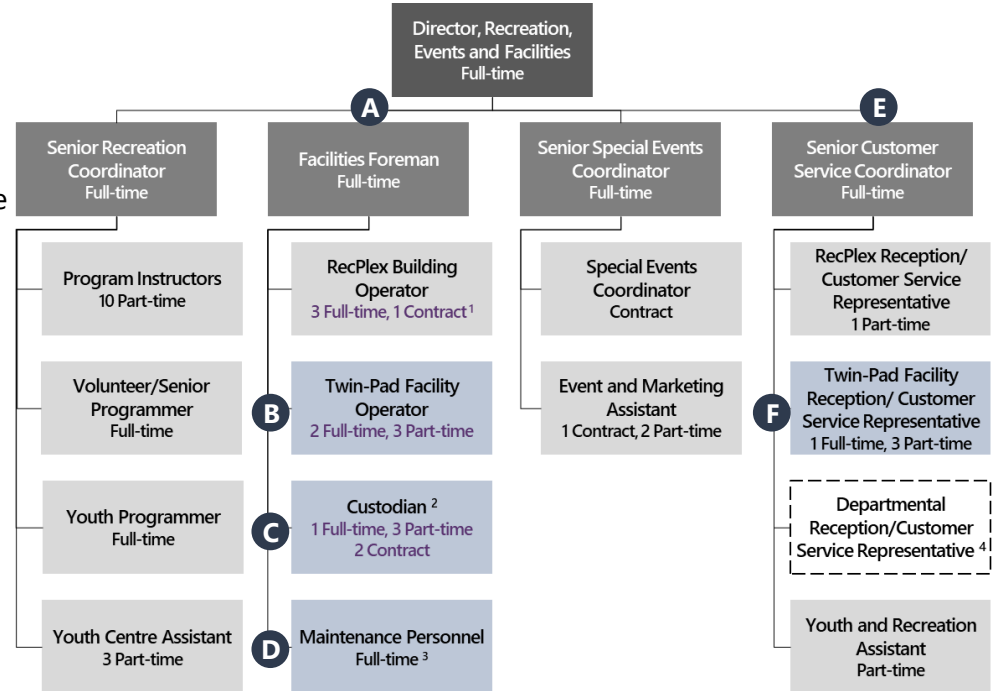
Director, Recreation, Events and Facilities
Full-time

A

E

Senior Recreation Coordinator
Full-time

Program Instructors
10 Part-time

Volunteer/Senior Programmer
Full-time

Youth Programmer
Full-time

Youth Centre Assistant
3 Part-time

Facilities Foreman
Full-time

RecPlex Building Operator
3 Full-time, 1 Contract $^1$

B

Twin-Pad Facility Operator
2 Full-time, 3 Part-time

C

Custodian $^2$
1 Full-time, 3 Part-time
2 Contract

D

Maintenance Personnel
Full-time $^3$

Senior Special Events Coordinator
Full-time

Special Events Coordinator
Contract

Event and Marketing Assistant
1 Contract, 2 Part-time

Senior Customer Service Coordinator
Full-time

RecPlex Reception/ Customer Service Representative
1 Part-time

F

Twin-Pad Facility Reception/ Customer Service Representative
1 Full-time, 3 Part-time

Departmental Reception/Customer Service Representative $^4$

Youth and Recreation Assistant
Part-time